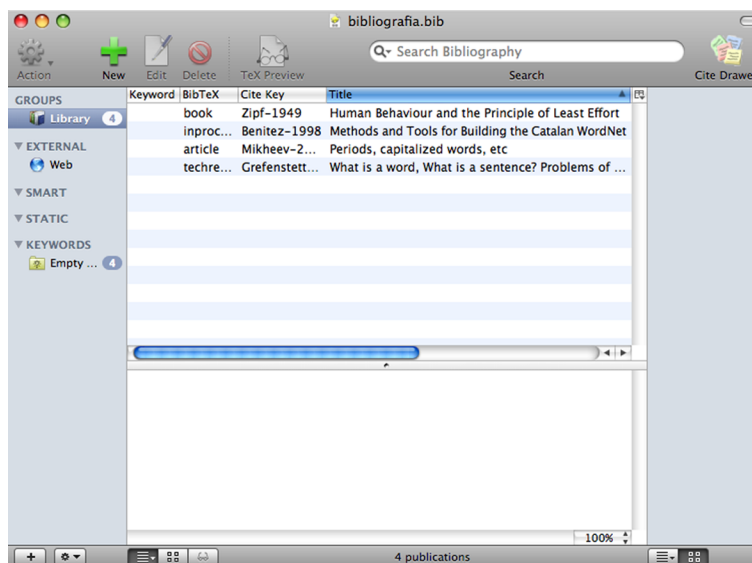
bibliografia.bib

Action New Edit Delete TeX Preview

Search Bibliography

Search

Cite Drawe

GROUPS
Library 4
▼ EXTERNAL
Web
▼ SMART
▼ STATIC
▼ KEYWORDS
Empty ... 4

| Keyword | BibTeX | Cite Key | Title |
|---|---|---|---|
| | book | Zipf-1949 | Human Behaviour and the Principle of Least Effort |
| | inproc... | Benitez-1998 | Methods and Tools for Building the Catalan WordNet |
| | article | Mikheev-2... | Periods, capitalized words, etc |
| | techre... | Grefenstett... | What is a word, What is a sentence? Problems of ... |

100%

4 publications